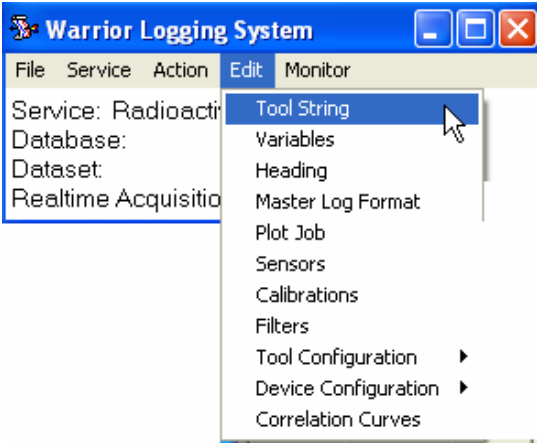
Warrior Logging System

File Service Action Edit Monitor

Service: Radioacti
Database:
Dataset:
Realtime Acquisitio

Tool String
Variables
Heading
Master Log Format
Plot Job
Sensors
Calibrations
Filters
Tool Configuration
Device Configuration
Correlation Curves